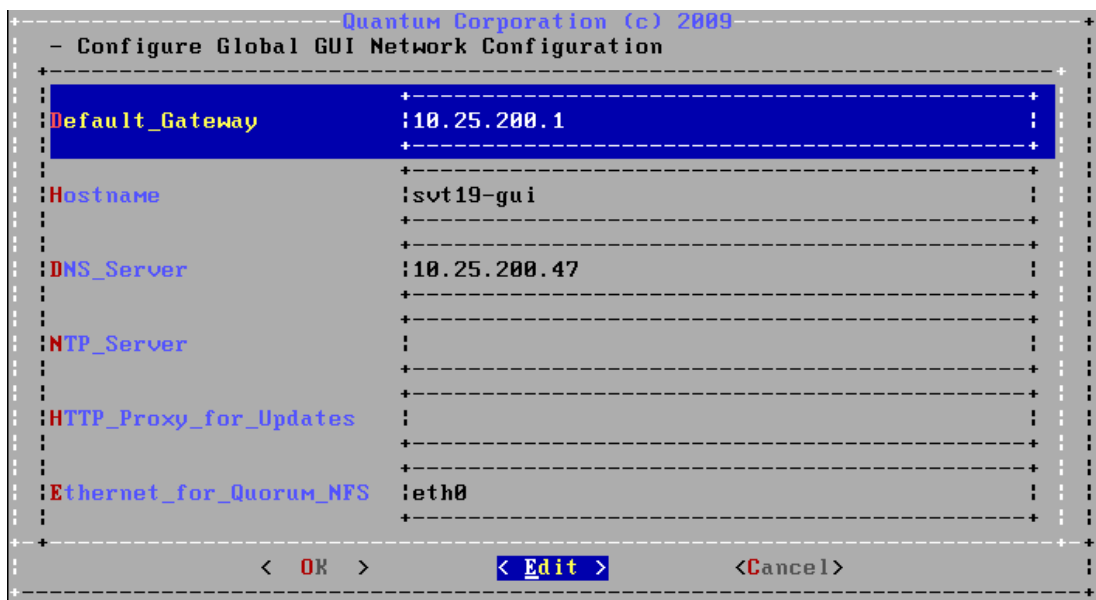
Quantum Corporation (c) 2009

- Configure Global GUI Network Configuration

| | |
|---|---|
| Default_Gateway | 10.25.200.1 |
| Hostname | svt19-gui |
| DNS_Server | 10.25.200.47 |
| NTP_Server | |
| HTTP_Proxy_for_Updates | |
| Ethernet_for_Quorum_NFS | eth0 |

< OK > < Edit > <Cancel>